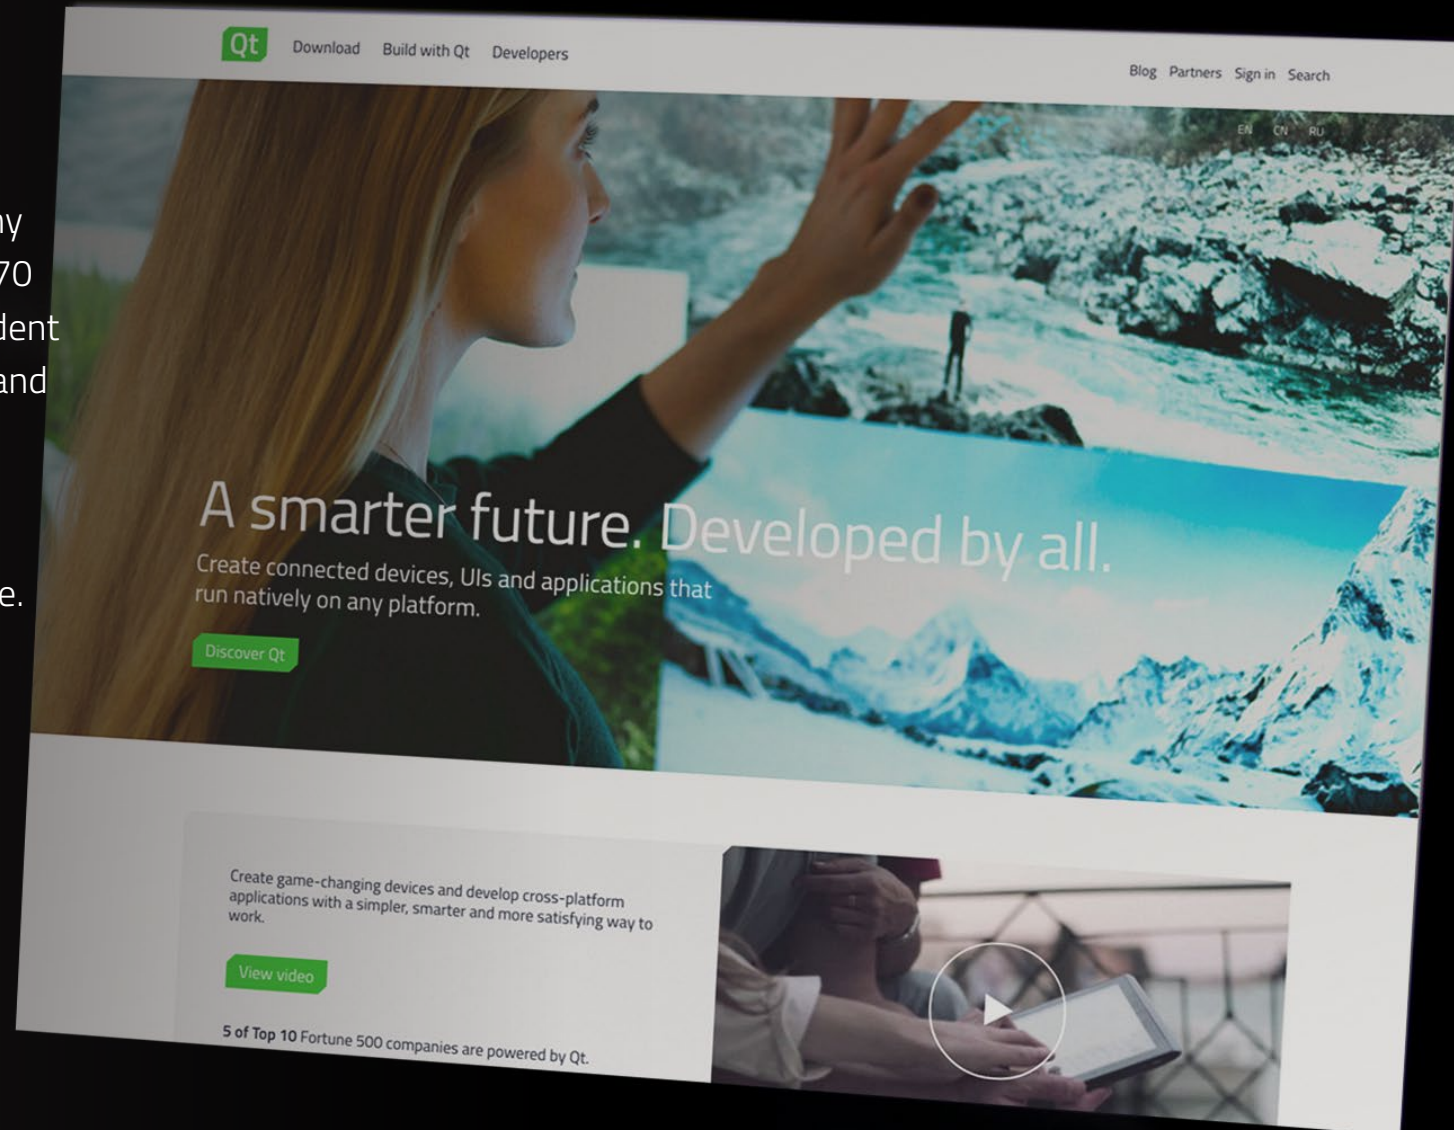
ny
70
dent
and

e.

Qt Download Build with Qt Developers

Blog Partners Sign in Search

EN CN RU

A smarter future. Developed by all.

Create connected devices, UIs and applications that run natively on any platform.

Discover Qt

Create game-changing devices and develop cross-platform applications with a simpler, smarter and more satisfying way to work.

View video

5 of Top 10 Fortune 500 companies are powered by Qt.